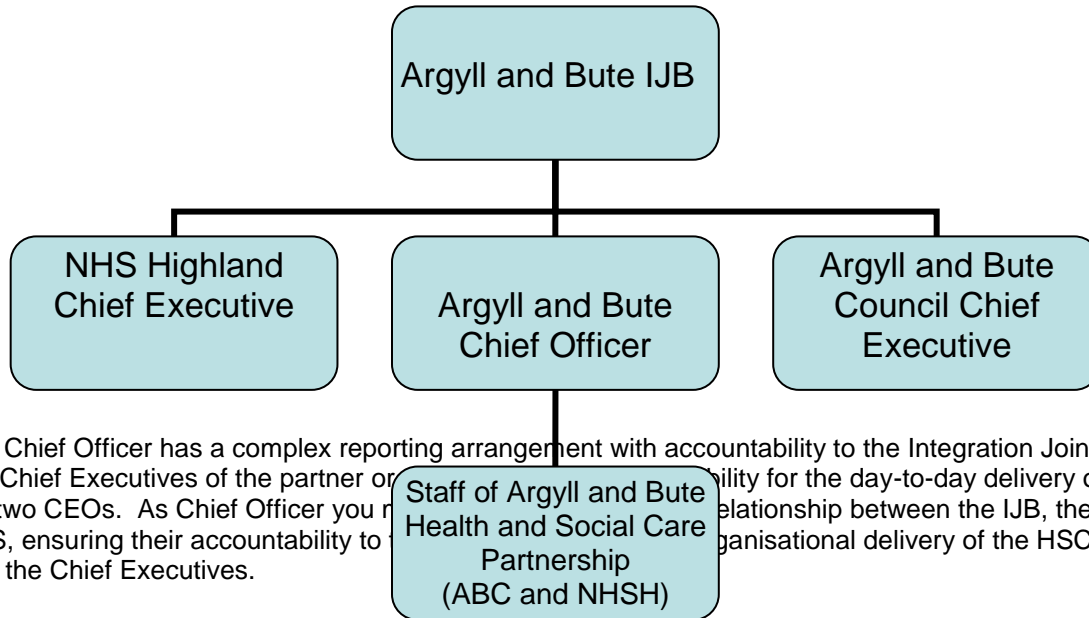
Argyll and Bute IJB

NHS Highland Chief Executive

Argyll and Bute Chief Officer

Argyll and Bute Council Chief Executive

Staff of Argyll and Bute Health and Social Care Partnership (ABC and NHSH)

Chief Officer has a complex reporting arrangement with accountability to the Integration Join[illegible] Chief Executives of the partner or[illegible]bility for the day-to-day delivery o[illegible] two CEOs. As Chief Officer you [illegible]elationship between the IJB, the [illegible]S, ensuring their accountability to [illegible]ganisational delivery of the HSC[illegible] the Chief Executives.